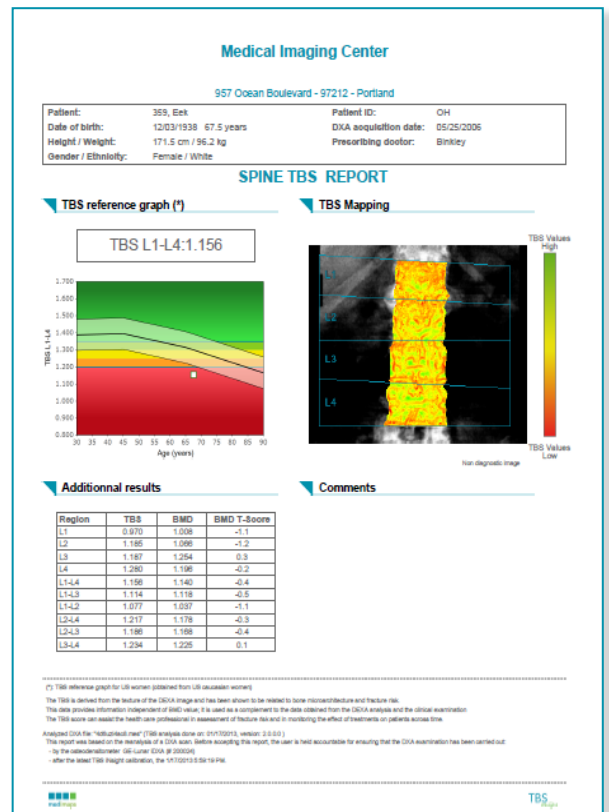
Medical Imaging Center

957 Ocean Boulevard - 97212 - Portland

| | | | |
|---|---|---|---|
| Patient: | 359, Eek | Patient ID: | OH |
| Date of birth: | 12/03/1938 67.5 years | DXA acquisition date: | 05/25/2006 |
| Height / Weight: | 171.5 cm / 96.2 kg | Prescribing doctor: | Binkley |
| Gender / Ethnicity: | Female / White | | |

SPINE TBS REPORT

TBS reference graph (*)

TBS Mapping

TBS L1-L4:1.156

1.700
1.600
1.500
1.400
1.300
1.200
1.100
1.000
0.900
0.800

TBS L1-L4

30 35 40 45 50 55 60 65 70 75 80 85 90
Age (years)

L1
L2
L3
L4

TBS Values High

TBS Values Low

Non diagnostic image

Additionnal results

Comments

| Region | TBS | BMD | BMD T-Score |
|---|---|---|---|
| L1 | 0.970 | 1.008 | -1.1 |
| L2 | 1.185 | 1.066 | -1.2 |
| L3 | 1.187 | 1.254 | 0.3 |
| L4 | 1.260 | 1.196 | -0.2 |
| L1-L4 | 1.156 | 1.140 | -0.4 |
| L1-L3 | 1.114 | 1.118 | -0.5 |
| L1-L2 | 1.077 | 1.037 | -1.1 |
| L2-L4 | 1.217 | 1.178 | -0.3 |
| L2-L3 | 1.186 | 1.168 | -0.4 |
| L3-L4 | 1.234 | 1.225 | 0.1 |

(*) TBS reference graph for US women (obtained from US caucasian women)

The TBS is derived from the texture of the DEXA image and has been shown to be related to bone microarchitecture and fracture risk.
This data provides information independent of BMD value; it is used as a complement to the data obtained from the DEXA analysis and the clinical examination
The TBS score can assist the health care professional in assessment of fracture risk and in monitoring the effect of treatments on patients across time.

Analyzed DXA file: "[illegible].mes" (TBS analysis done on: 01/17/2013, version: 2.0.0.0 )
This report was based on the reanalysis of a DXA scan. Before accepting this report, the user is held accountable for ensuring that the DXA examination has been carried out:
- by the osteodensitometer: GE-Lunar DXA (# 200004)
- after the latest TBS iNsight calibration, the 1/17/2013 5:59:19 PM.

medimaps

TBS iNsight